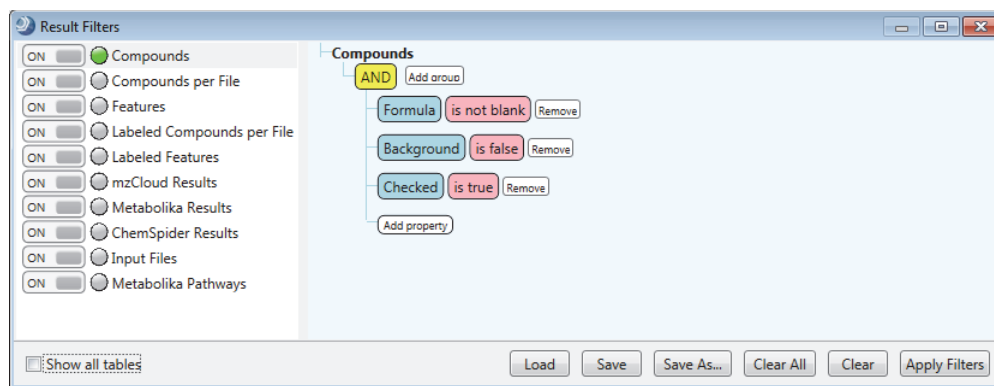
Result Filters

ON Compounds
ON Compounds per File
ON Features
ON Labeled Compounds per File
ON Labeled Features
ON mzCloud Results
ON Metabolika Results
ON ChemSpider Results
ON Input Files
ON Metabolika Pathways

Compounds
AND Add group
Formula is not blank Remove
Background is false Remove
Checked is true Remove
Add property

Show all tables

Load Save Save As... Clear All Clear Apply Filters